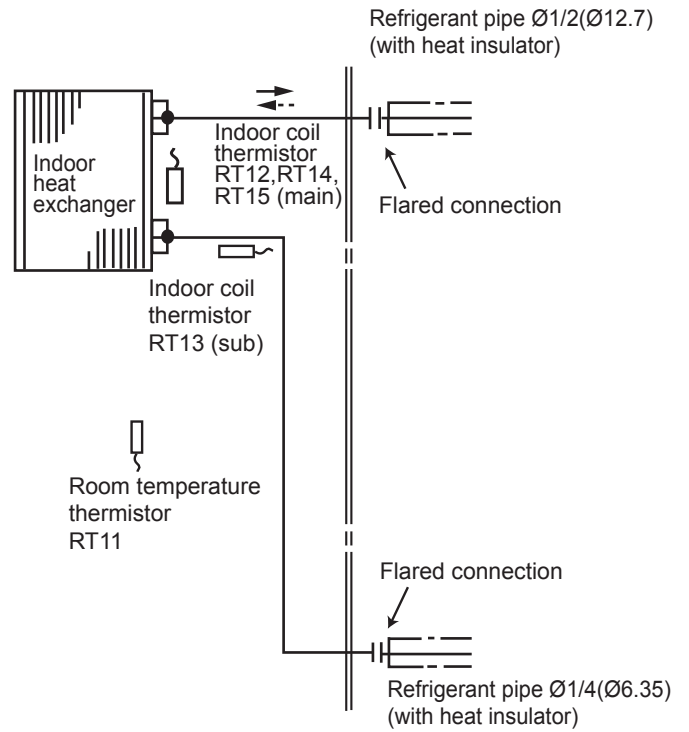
Refrigerant pipe Ø1/2(Ø12.7)
(with heat insulator)

Indoor heat exchanger

Indoor coil thermistor RT12,RT14, RT15 (main)

Flared connection

Indoor coil thermistor RT13 (sub)

Room temperature thermistor RT11

Flared connection

Refrigerant pipe Ø1/4(Ø6.35)
(with heat insulator)